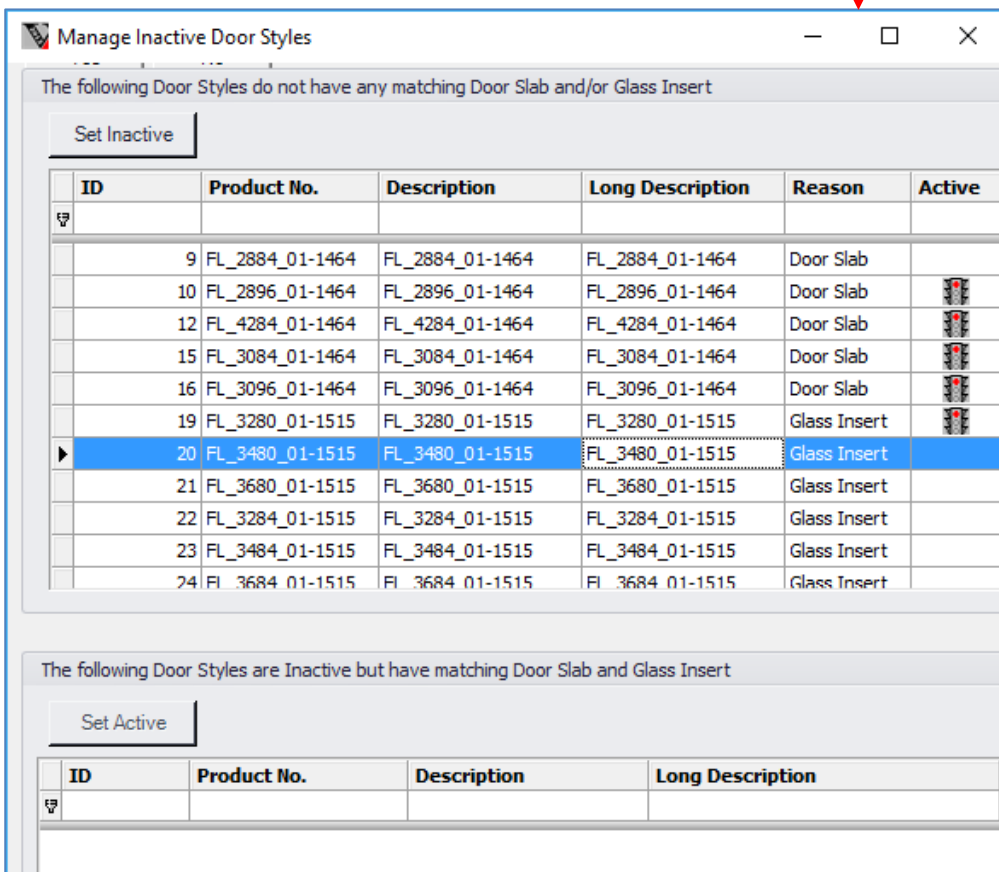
Manage Inactive Door Styles

The following Door Styles do not have any matching Door Slab and/or Glass Insert

Set Inactive

| ID | Product No. | Description | Long Description | Reason | Active |
|---|---|---|---|---|---|
| 9 | FL_2884_01-1464 | FL_2884_01-1464 | FL_2884_01-1464 | Door Slab | |
| 10 | FL_2896_01-1464 | FL_2896_01-1464 | FL_2896_01-1464 | Door Slab | |
| 12 | FL_4284_01-1464 | FL_4284_01-1464 | FL_4284_01-1464 | Door Slab | |
| 15 | FL_3084_01-1464 | FL_3084_01-1464 | FL_3084_01-1464 | Door Slab | |
| 16 | FL_3096_01-1464 | FL_3096_01-1464 | FL_3096_01-1464 | Door Slab | |
| 19 | FL_3280_01-1515 | FL_3280_01-1515 | FL_3280_01-1515 | Glass Insert | |
| 20 | FL_3480_01-1515 | FL_3480_01-1515 | FL_3480_01-1515 | Glass Insert | |
| 21 | FL_3680_01-1515 | FL_3680_01-1515 | FL_3680_01-1515 | Glass Insert | |
| 22 | FL_3284_01-1515 | FL_3284_01-1515 | FL_3284_01-1515 | Glass Insert | |
| 23 | FL_3484_01-1515 | FL_3484_01-1515 | FL_3484_01-1515 | Glass Insert | |
| 24 | FL_3684_01-1515 | FL_3684_01-1515 | FL_3684_01-1515 | Glass Insert | |

The following Door Styles are Inactive but have matching Door Slab and Glass Insert

Set Active

| ID | Product No. | Description | Long Description |
|---|---|---|---|